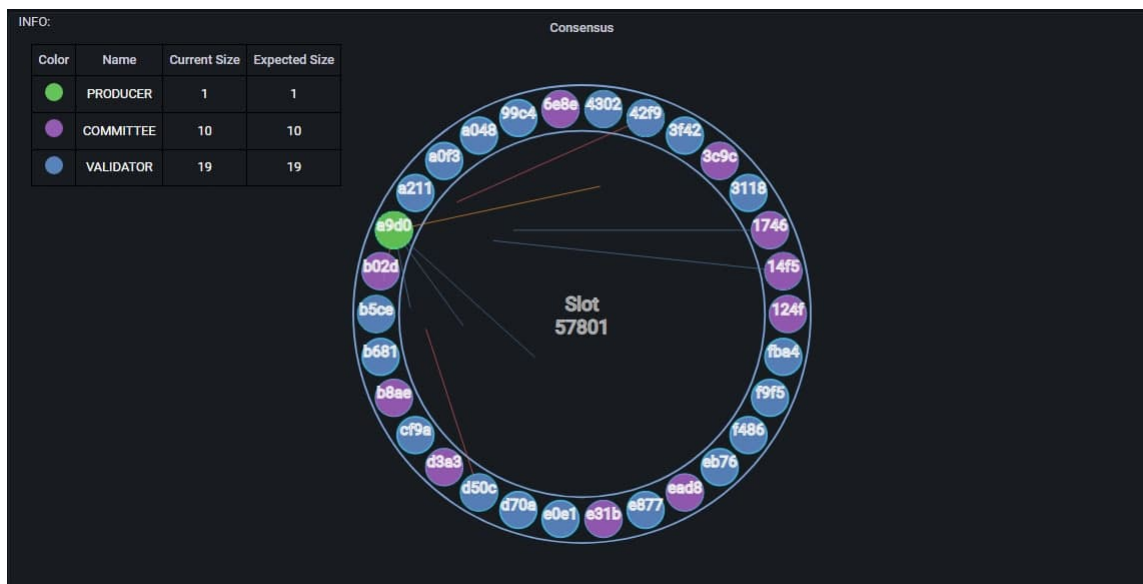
INFO:

| Color | Name | Current Size | Expected Size |
|---|---|---|---|
| | PRODUCER | 1 | 1 |
| | COMMITTEE | 10 | 10 |
| | VALIDATOR | 19 | 19 |

Consensus

6e8e 4302 42f9 3f42 3c9c 3118 1746 14f5 124f fba4 f9f5 f486 eb76 ead8 e877 e31b e0e1 d70a d50c d3a3 cf9a b8ae b681 b5ce b02d a9d0 a211 a0f3 a048 99c4

Slot
57801